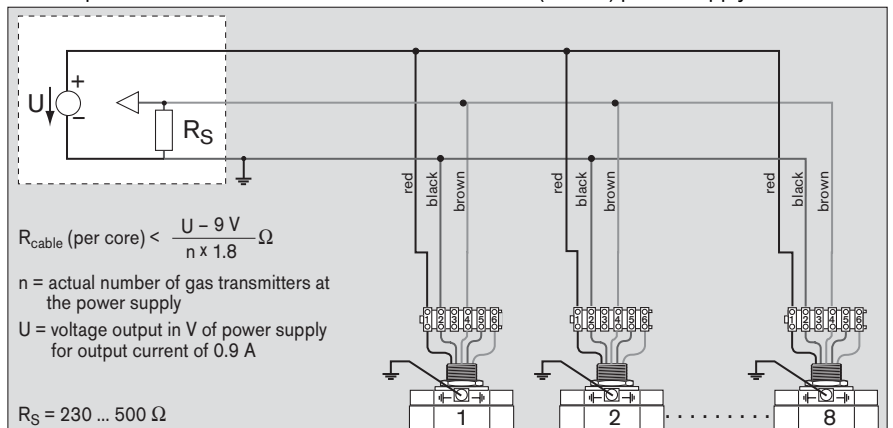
U
+
–
$R_S$

red
black
brown
red
black
brown
red
black
brown

$R_{cable}$ (per core) < $\frac{U - 9 V}{n \times 1.8} \Omega$

n = actual number of gas transmitters at the power supply

U = voltage output in V of power supply for output current of 0.9 A

$R_S$ = 230 ... 500 Ω

1 2 3 4 5 6
1 2 3 4 5 6
1 2 3 4 5 6

1
2
8